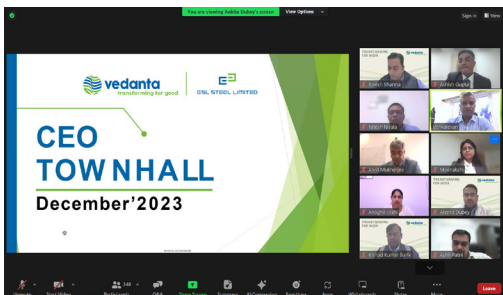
You are viewing Aabha Dubey's screen View Options

Sign in

vedanta
transforming for good

ESL STEEL LIMITED

CEO
TOWNHALL
December'2023

Rajesh Sharma
Ashish Gupta
Satish Tiwari
Dr Vaidyan
Jyoti Mukherjee
Meenakshi
Abhijit Dutta
Alok Dubey
Kishore Kumar Burla
Ankit Patel

Unmute
Start Video
248 Participants
Q&A
Share Screen
Summary
AI Companion
Reactions
Apps
Whiteboards
Notes
More
Leave